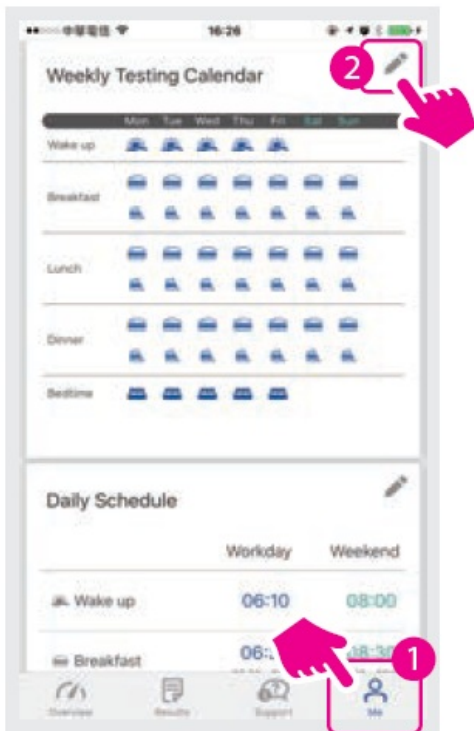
●●○○○ 中華電信 16:26

Weekly Testing Calendar

2

Mon Tue Wed Thu Fri Sat Sun

Wake up

Breakfast

Lunch

Dinner

Bedtime

Daily Schedule

Workday Weekend

Wake up 06:10 08:00

Breakfast 06:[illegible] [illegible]8:30

1

Overview Results Support Me